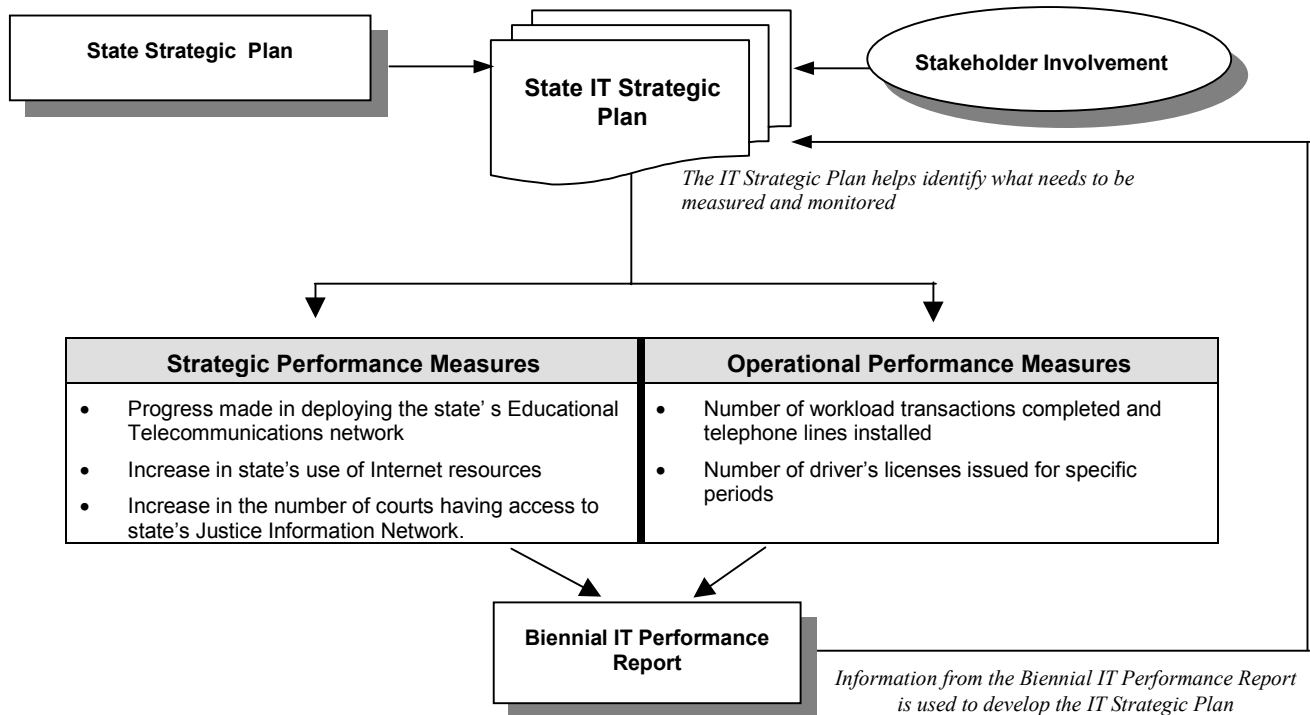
State Strategic Plan

State IT Strategic Plan

Stakeholder Involvement

The IT Strategic Plan helps identify what needs to be measured and monitored

| Strategic Performance Measures | Operational Performance Measures |
|---|---|
| • Progress made in deploying the state' s Educational Telecommunications network<br>• Increase in state's use of Internet resources<br>• Increase in the number of courts having access to state's Justice Information Network. | • Number of workload transactions completed and telephone lines installed<br>• Number of driver's licenses issued for specific periods |

Biennial IT Performance Report

Information from the Biennial IT Performance Report is used to develop the IT Strategic Plan